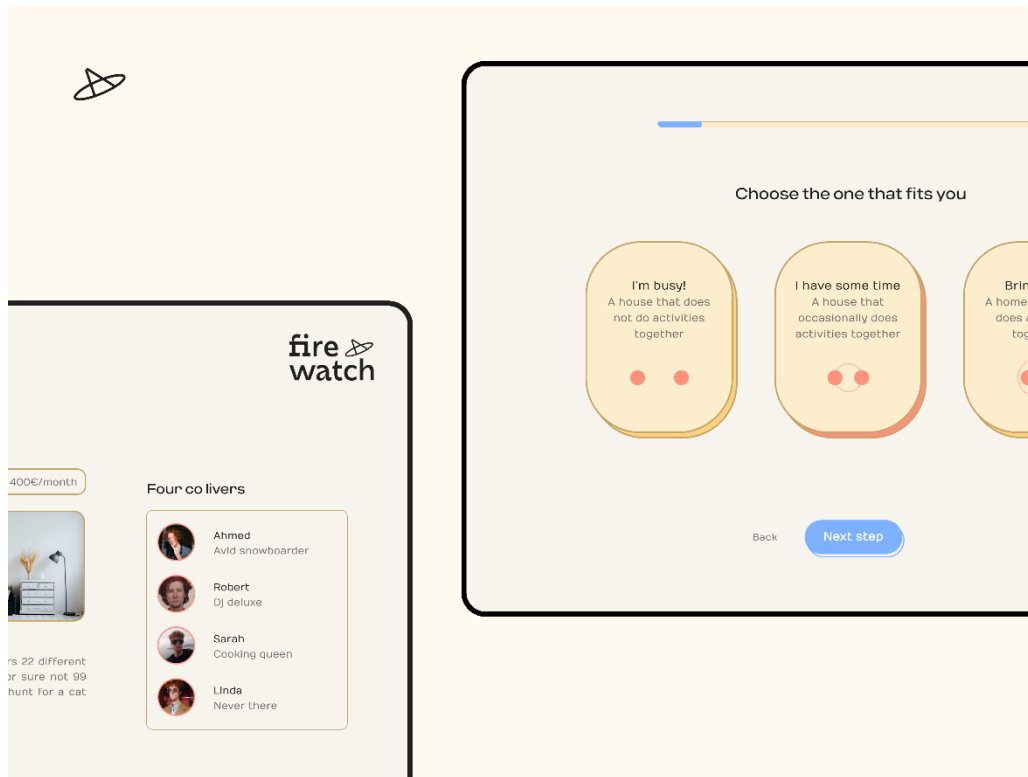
Choose the one that fits you

I'm busy!
A house that does not do activities together

I have some time
A house that occasionally does activities together

Brin
A home
does a
tog

Back

Next step

fire
watch

400€/month

Four co livers

Ahmed
Avid snowboarder

Robert
Dj deluxe

Sarah
Cooking queen

Linda
Never there

rs 22 different
or sure not 99
hunt for a cat